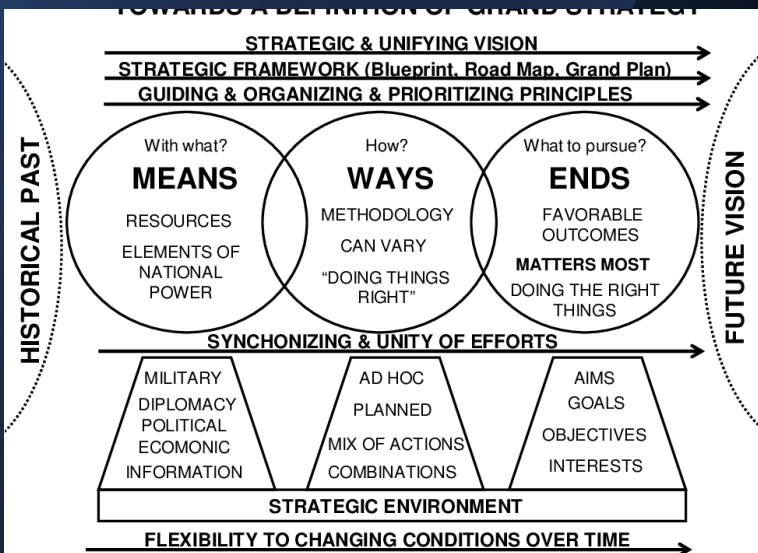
TOWARDS A DEFINITION OF GRAND STRATEGY

STRATEGIC & UNIFYING VISION

STRATEGIC FRAMEWORK (Blueprint, Road Map, Grand Plan)

GUIDING & ORGANIZING & PRIORITIZING PRINCIPLES

HISTORICAL PAST

With what?
MEANS
RESOURCES
ELEMENTS OF NATIONAL POWER

How?
WAYS
METHODOLOGY
CAN VARY
"DOING THINGS RIGHT"

What to pursue?
ENDS
FAVORABLE OUTCOMES
MATTERS MOST
DOING THE RIGHT THINGS

FUTURE VISION

SYNCHONIZING & UNITY OF EFFORTS

MILITARY
DIPLOMACY
POLITICAL
ECOMONIC
INFORMATION

AD HOC
PLANNED
MIX OF ACTIONS
COMBINATIONS

AIMS
GOALS
OBJECTIVES
INTERESTS

STRATEGIC ENVIRONMENT

FLEXIBILITY TO CHANGING CONDITIONS OVER TIME